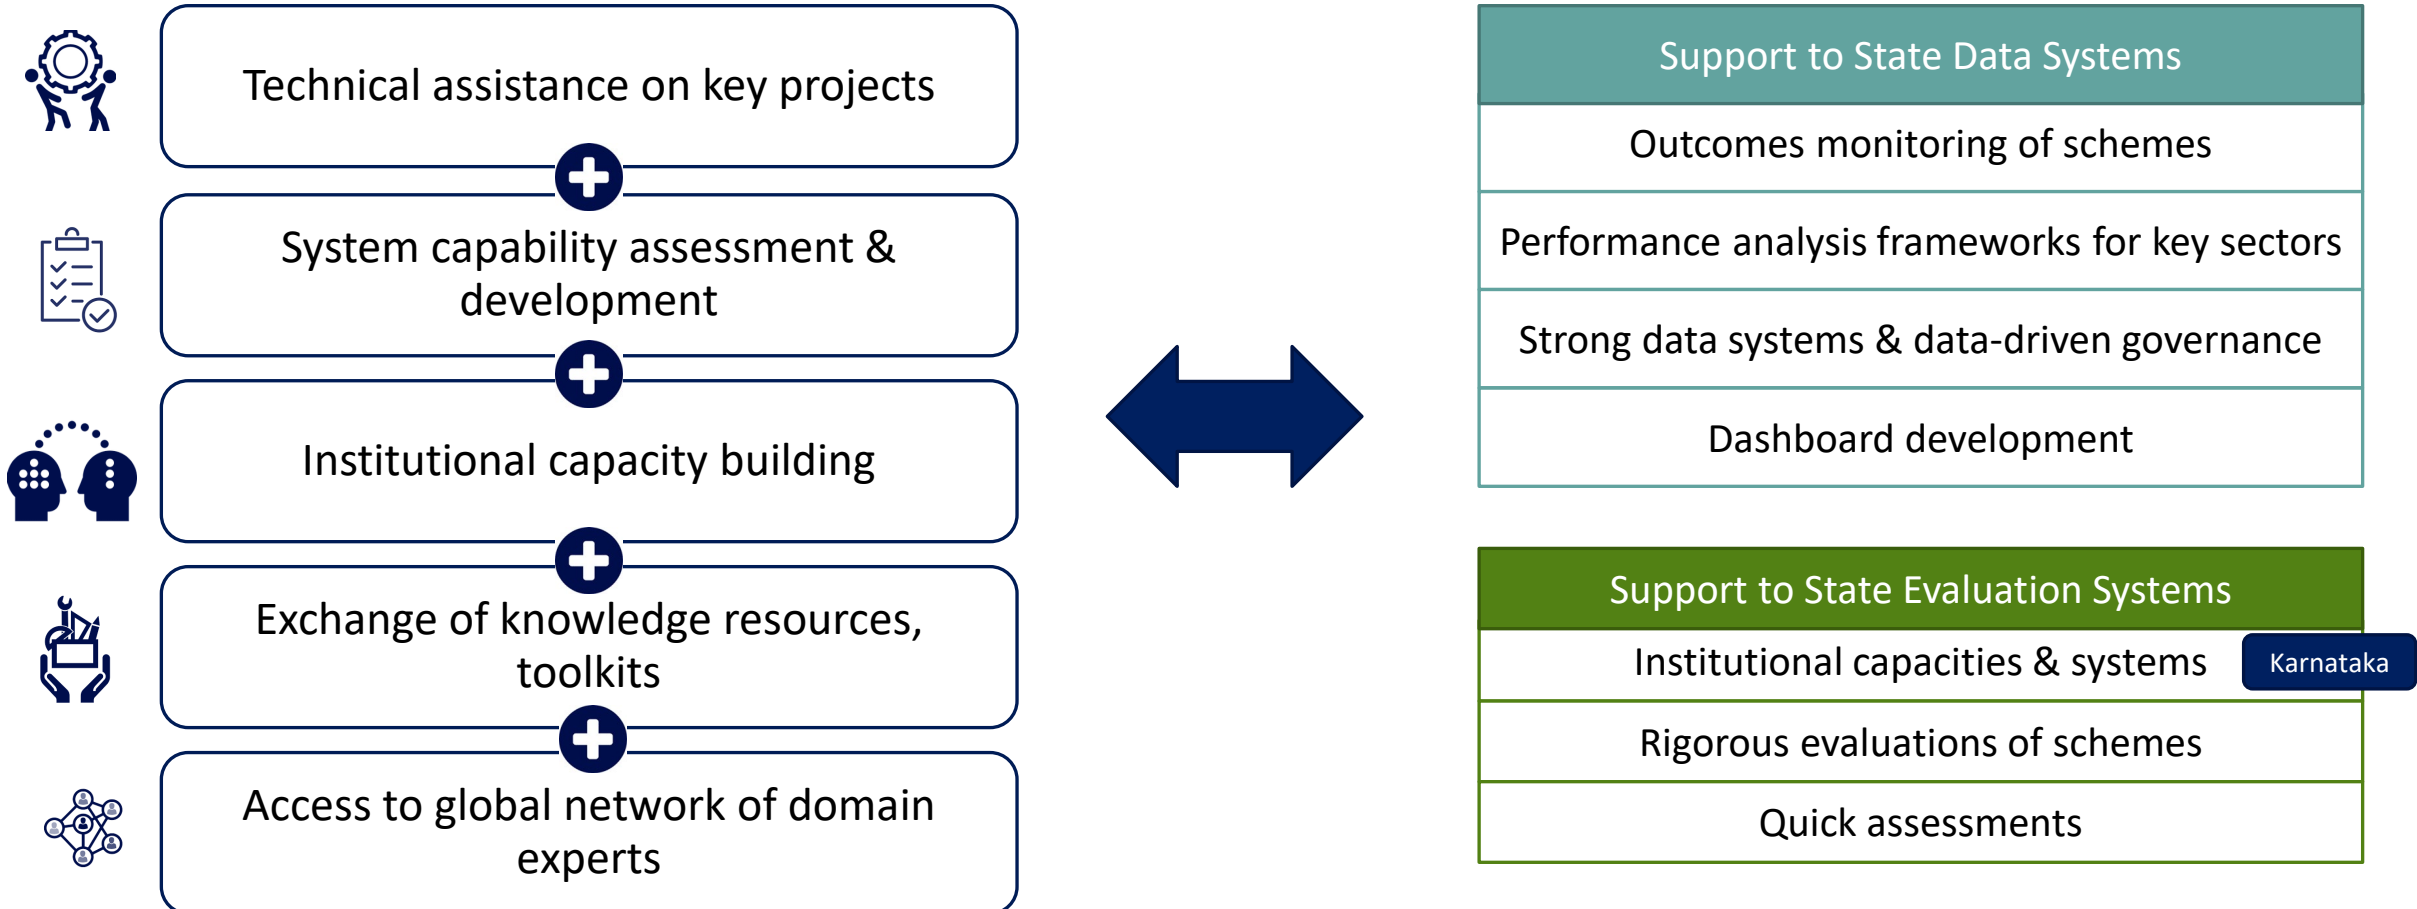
Technical assistance on key projects

System capability assessment & development

Institutional capacity building

Exchange of knowledge resources, toolkits

Access to global network of domain experts

| Support to State Data Systems |
|---|
| Outcomes monitoring of schemes |
| Performance analysis frameworks for key sectors |
| Strong data systems & data-driven governance |
| Dashboard development |

| Support to State Evaluation Systems |
|---|
| Institutional capacities & systems |
| Rigorous evaluations of schemes |
| Quick assessments |

Karnataka